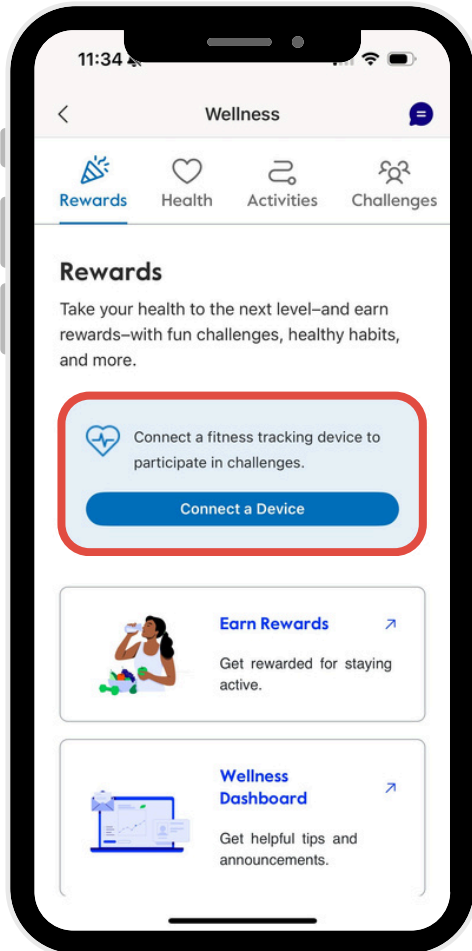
11:34

Wellness

Rewards Health Activities Challenges

Rewards

Take your health to the next level–and earn rewards–with fun challenges, healthy habits, and more.

Connect a fitness tracking device to participate in challenges.

Connect a Device

Earn Rewards

Get rewarded for staying active.

Wellness Dashboard

Get helpful tips and announcements.